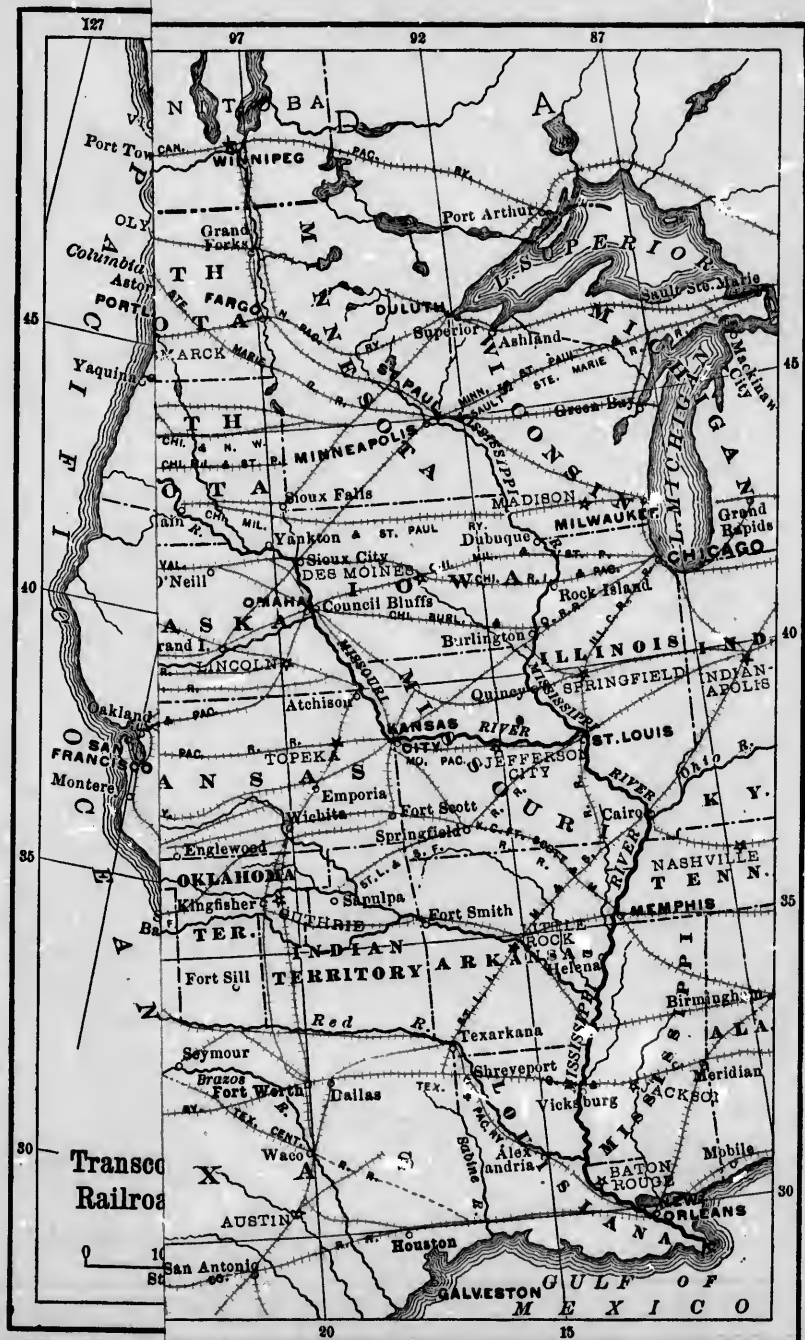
127
97
92
87
N I T O B A
D
A
VIC
Port Tow
CAN.
WINNIPEG
PAC.
RY.
OLY
Grand Forks
Port Arthur
L. SUPERIOR
Columbia
Astor
T H
M
STE.
FARGO
MARIE
N. PAC.
DULUTH
Sault Ste. Marie
PORTL
O T A
Superior
Ashland
M
45
45
MARCK
Yaquina
N E S
RY.
Mackinaw City
I
T H
ST. PAUL
MINN. ST. P. & SAULT STE. MARIE
C H
O. R.
Green Bay
W I S C O N S I N
CHI. & N. W.
CHI. MIL. & ST. P.
MINNEAPOLIS
L. MICHIGAN
I G A N
C
O T A
Sioux Falls
MISSISSIPPI
MADISON
MILWAUKEE
Grand Rapids
Platte R.
CHI. MIL.
O T A
Yankton & ST. PAUL
RY.
Dubuque
ST. P.
CHICAGO
F
VAL.
Sioux City
DES MOINES
C. M.
MIL.
I O W A
CHI. R. I.
& PAC.
O'Neill
Rock Island
40
OMAHA
Council Bluffs
CHI. BURL.
Q. R. R.
I. C. R.
I
A S K A
Burlington
40
ILLINOIS
IND.
Grand I.
R.
LINCOLN
M I
MISSOURI
Quincy
SPRINGFIELD
INDIANAPOLIS
Oakland
& PAC.
Atchison
MISSISSIPPI
SAN FRANCISCO
PAC.
R.
KANSAS CITY
RIVER
ST. LOUIS
TOPEKA
JEFFERSON CITY
Ohio R.
O
MO. PAC.
Montere
A N S A S
S O U R I
RIVER
K Y.
C
Emporia
Fort Scott
Cairo
Wichita
Springfield
K. C. FT. SCOTT & M.
35
Englewood
NASHVILLE
OKLAHOMA
ST. L. & S. F.
T E N N.
E
35
Kingfisher
Sapulpa
Fort Smith
MEMPHIS
Ba
TER.
GUTHRIE
INDIAN
LITTLE ROCK
A
TERRITORY
ARKANSAS
Fort Sill
ST. L.
Helena
Birmingham
N
Red R.
Texarkana
ALA.
Seymour
Brazos
Shreveport
MISSISSIPPI
S
Fort Worth
Dallas
TEX.
Meridian
E
RY.
TEX. CENT.
TEX. & PAC. RY.
Vicksburg
JACKSON
Sabine R.
L O U I S I A N A
M I S S
30
Transco
Waco
R.
Alexandria
Mobile
Railroa
X
A
S
BATON ROUGE
30
AUSTIN
R.
NEW ORLEANS
0
10
St
San Antonio
Houston
GALVESTON
GULF OF
M E X I C O
20
15